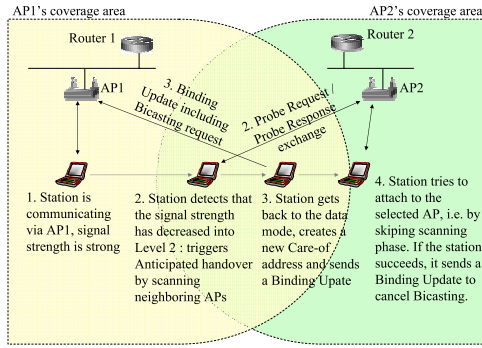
AP1's coverage area

AP2's coverage area

Router 1

Router 2

AP1

AP2

3. Binding Update including Bicasting request

2. Probe Request / Probe Response exchange

1. Station is communicating via AP1, signal strength is strong

2. Station detects that the signal strength has decreased into Level 2 : triggers Anticipated handover by scanning neighboring APs

3. Station gets back to the data mode, creates a new Care-of address and sends a Binding Upate

4. Station tries to attach to the selected AP, i.e. by skiping scanning phase. If the station succeeds, it sends a Binding Update to cancel Bicasting.